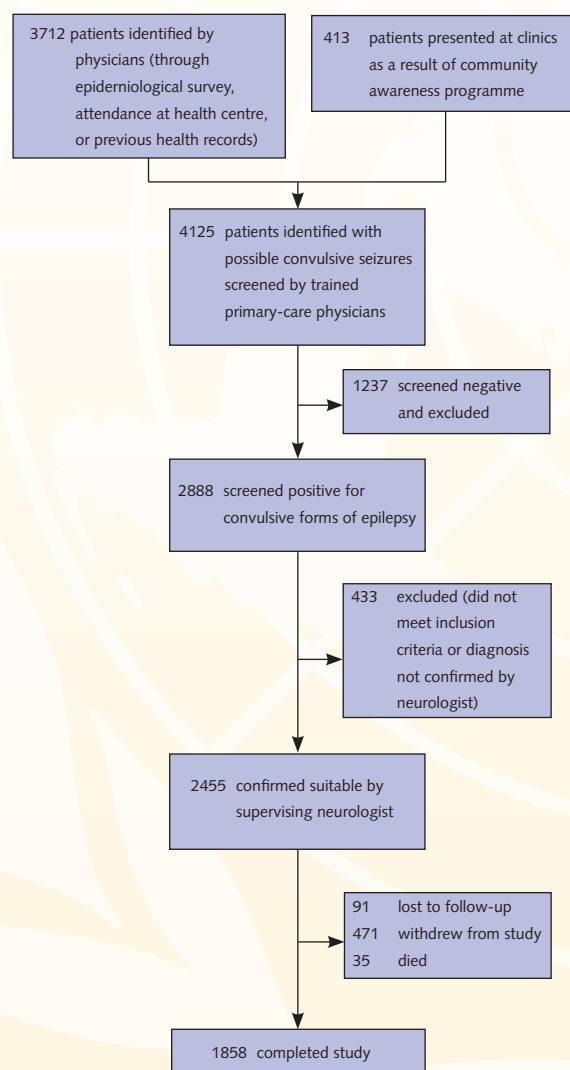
3712 patients identified by physicians (through epidemiological survey, attendance at health centre, or previous health records)

413 patients presented at clinics as a result of community awareness programme

4125 patients identified with possible convulsive seizures screened by trained primary-care physicians

1237 screened negative and excluded

2888 screened positive for convulsive forms of epilepsy

433 excluded (did not meet inclusion criteria or diagnosis not confirmed by neurologist)

2455 confirmed suitable by supervising neurologist

91 lost to follow-up
471 withdrew from study
35 died

1858 completed study